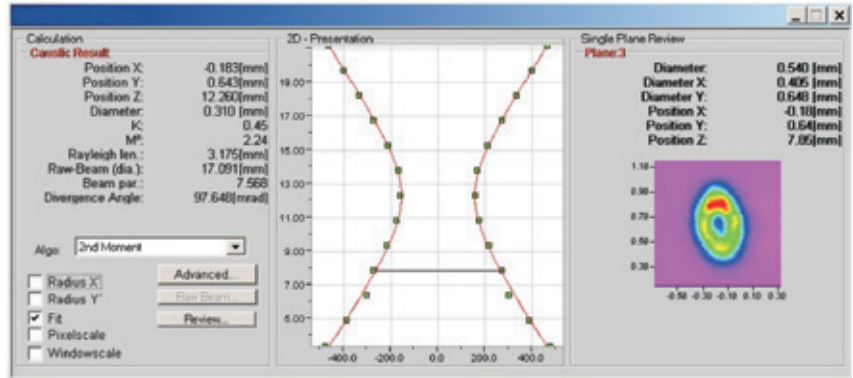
Calculation
Caustic Result

| | |
|---|---|
| Position X: | -0.183[mm] |
| Position Y: | 0.643[mm] |
| Position Z: | 12.260[mm] |
| Diameter: | 0.310 [mm] |
| K: | 0.45 |
| M²: | 2.24 |
| Rayleigh len.: | 3.175[mm] |
| Raw-Beam (dia.): | 17.091[mm] |
| Beam par.: | 7.568 |
| Divergence Angle: | 97.648[mrad] |

Algo: 2nd Moment

Advanced...
Raw Beam...
Review...

Radius X
Radius Y
Fit
Pixelscale
Windowscale

2D - Presentation

19.00
17.00
15.00
13.00
11.00
9.00
7.00
5.00

-400.0 -200.0 0.0 200.0 400.0

Single Plane Review
Plane:3

| | |
|---|---|
| Diameter: | 0.540 [mm] |
| Diameter X: | 0.405 [mm] |
| Diameter Y: | 0.648 [mm] |
| Position X: | -0.18[mm] |
| Position Y: | 0.64[mm] |
| Position Z: | 7.85[mm] |

1.10
0.90
0.70
0.50
0.30

-0.50 -0.30 -0.10 0.10 0.30